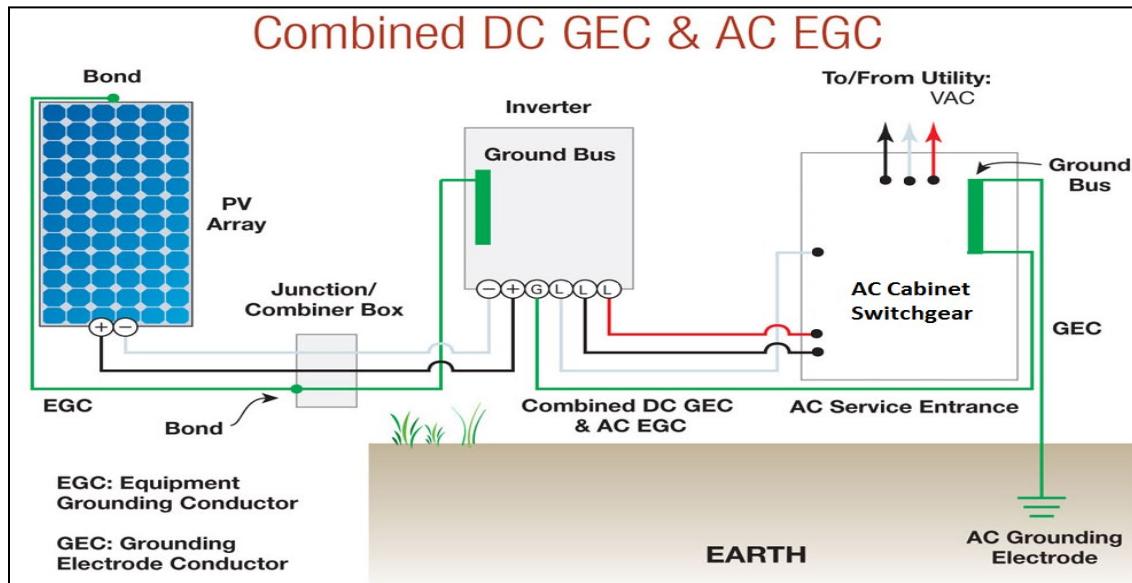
Combined DC GEC & AC EGC

Bond

PV Array

Inverter

Ground Bus

To/From Utility: VAC

Ground Bus

Junction/ Combiner Box

+ −

− + G L L L

AC Cabinet Switchgear

GEC

EGC

Bond

Combined DC GEC & AC EGC

AC Service Entrance

EGC: Equipment Grounding Conductor

GEC: Grounding Electrode Conductor

EARTH

AC Grounding Electrode